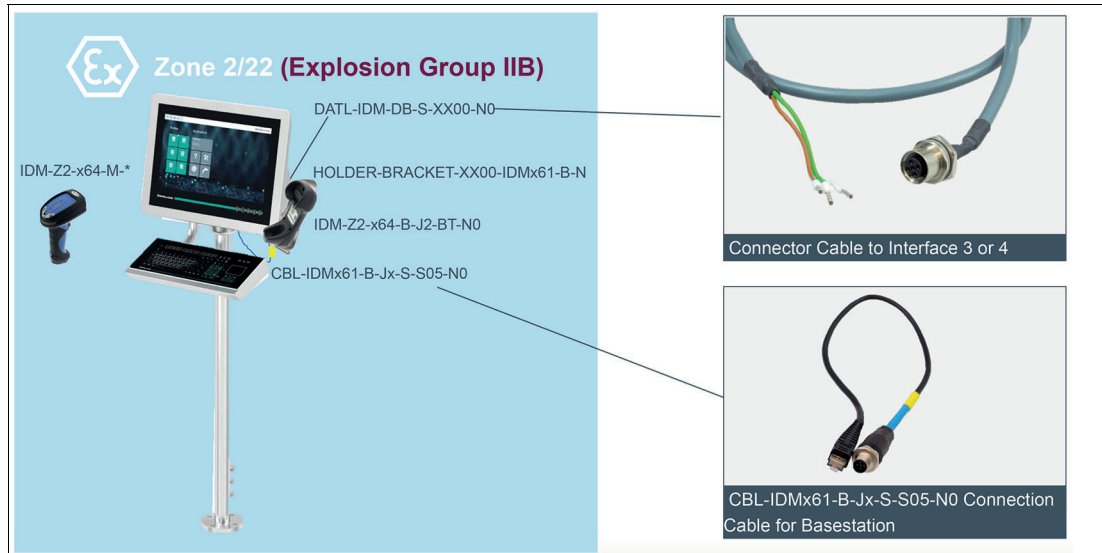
Zone 2/22 (Explosion Group IIB)

DATL-IDM-DB-S-XX00-N0

IDM-Z2-x64-M-*

HOLDER-BRACKET-XX00-IDMx61-B-N

IDM-Z2-x64-B-J2-BT-N0

CBL-IDMx61-B-Jx-S-S05-N0

Connector Cable to Interface 3 or 4

CBL-IDMx61-B-Jx-S-S05-N0 Connection Cable for Basestation